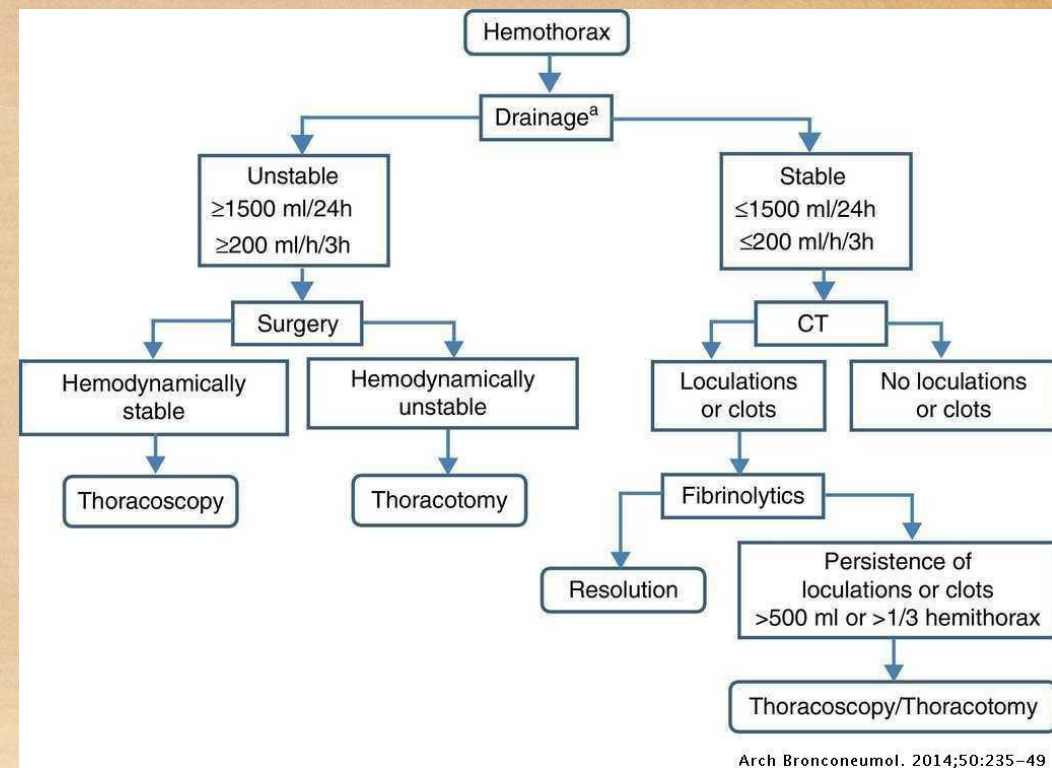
Hemothorax

Drainage$^a$

Unstable
≥1500 ml/24h
≥200 ml/h/3h

Stable
≤1500 ml/24h
≤200 ml/h/3h

Surgery

CT

Hemodynamically stable

Hemodynamically unstable

Loculations or clots

No loculations or clots

Thoracoscopy

Thoracotomy

Fibrinolytics

Resolution

Persistence of loculations or clots >500 ml or >1/3 hemithorax

Thoracoscopy/Thoracotomy

Arch Bronconeumol. 2014;50:235-49